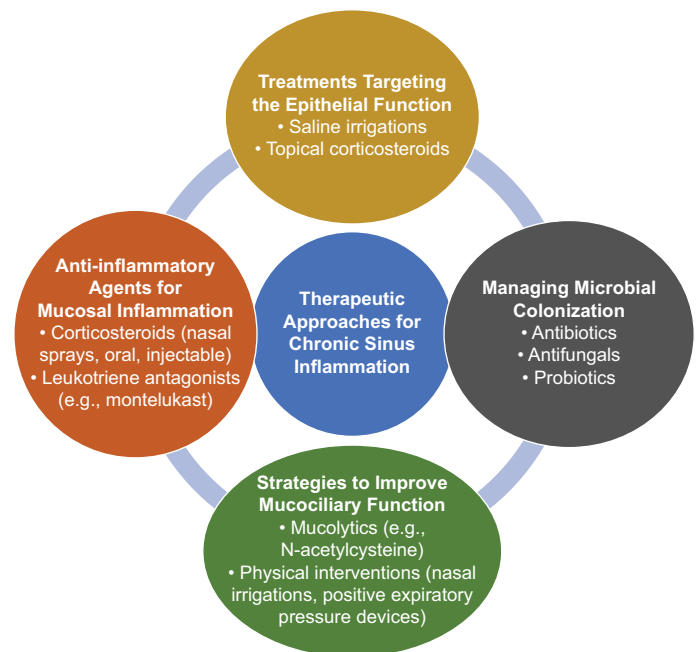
Treatments Targeting the Epithelial Function
• Saline irrigations
• Topical corticosteroids

Anti-inflammatory Agents for Mucosal Inflammation
• Corticosteroids (nasal sprays, oral, injectable)
• Leukotriene antagonists (e.g., montelukast)

Therapeutic Approaches for Chronic Sinus Inflammation

Managing Microbial Colonization
• Antibiotics
• Antifungals
• Probiotics

Strategies to Improve Mucociliary Function
• Mucolytics (e.g., N-acetylcysteine)
• Physical interventions (nasal irrigations, positive expiratory pressure devices)